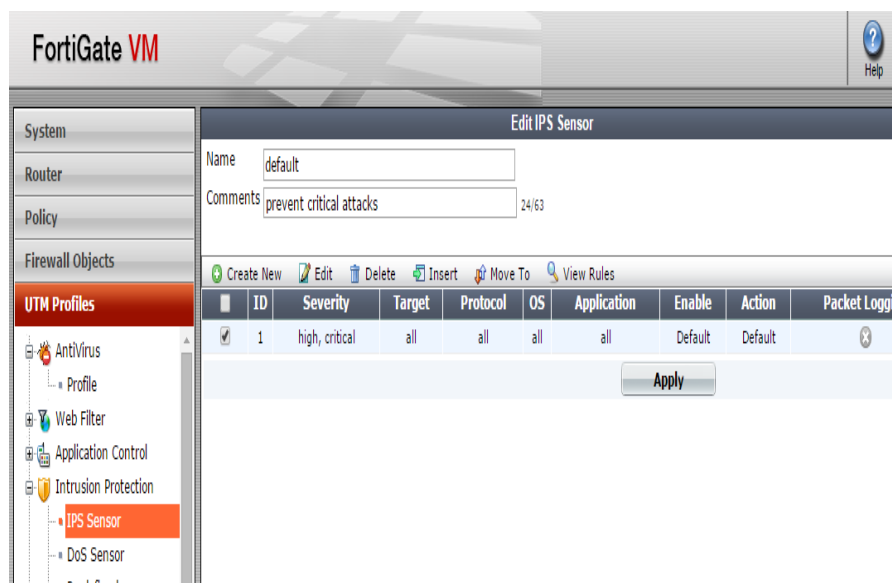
FortiGate VM

Help

System
Router
Policy
Firewall Objects
UTM Profiles

AntiVirus
Profile
Web Filter
Application Control
Intrusion Protection
IPS Sensor
DoS Sensor

Edit IPS Sensor

Name default
Comments prevent critical attacks 24/63

Create New Edit Delete Insert Move To View Rules

| | ID | Severity | Target | Protocol | OS | Application | Enable | Action | Packet Logg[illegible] |
|---|---|---|---|---|---|---|---|---|---|
| ☑ | 1 | high, critical | all | all | all | all | Default | Default | |

Apply